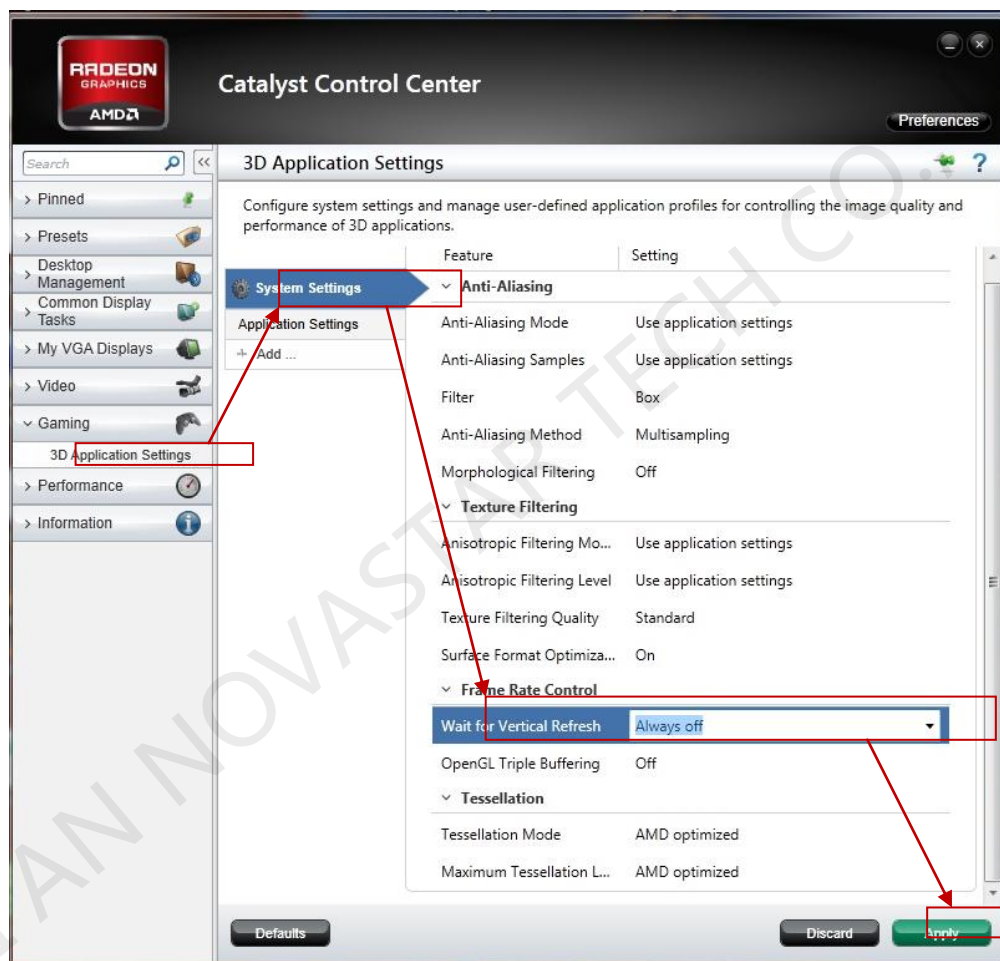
RADEON GRAPHICS
AMD

Catalyst Control Center

Preferences

Search

> Pinned
> Presets
> Desktop Management
> Common Display Tasks
> My VGA Displays
> Video
⌄ Gaming
3D Application Settings
> Performance
> Information

3D Application Settings

Configure system settings and manage user-defined application profiles for controlling the image quality and performance of 3D applications.

System Settings
Application Settings
+ Add ...

| Feature | Setting |
|---|---|
| ⌄ Anti-Aliasing | |
| Anti-Aliasing Mode | Use application settings |
| Anti-Aliasing Samples | Use application settings |
| Filter | Box |
| Anti-Aliasing Method | Multisampling |
| Morphological Filtering | Off |
| ⌄ Texture Filtering | |
| Anisotropic Filtering Mo... | Use application settings |
| Anisotropic Filtering Level | Use application settings |
| Texture Filtering Quality | Standard |
| Surface Format Optimiza... | On |
| ⌄ Frame Rate Control | |
| Wait for Vertical Refresh | Always off |
| OpenGL Triple Buffering | Off |
| ⌄ Tessellation | |
| Tessellation Mode | AMD optimized |
| Maximum Tessellation L... | AMD optimized |

Defaults
Discard
Apply

AN NOVASTAR TECH CO.